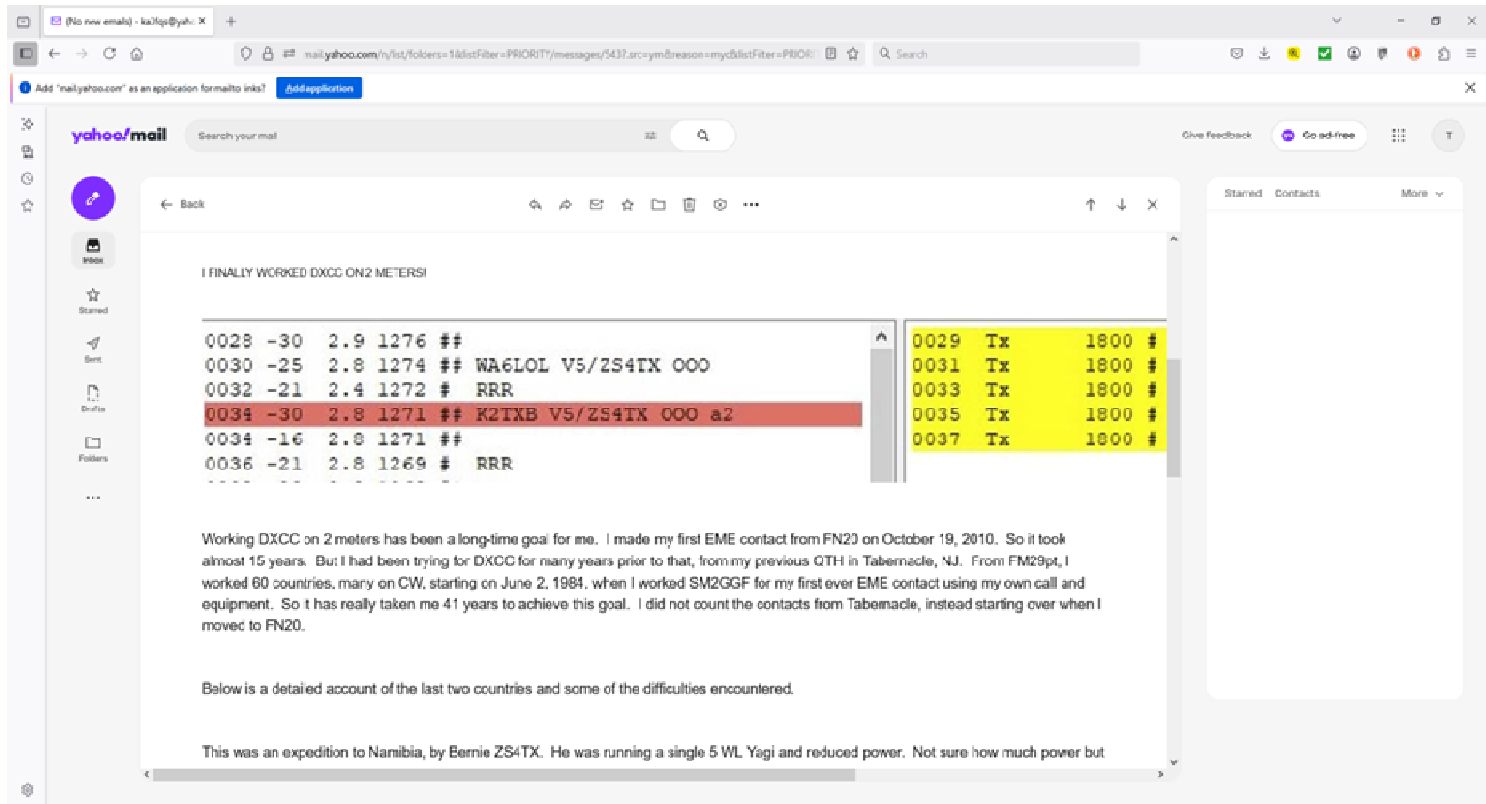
(No new emails) - ka2fqs@yah ×

mail.yahoo.com/n/list/folders=1&listFilter=PRIORITY/messages/543?.src=ym&reason=myc&listFilter=PRIORI

Search

Add "mail.yahoo.com" as an application for mailto links?

Add application

yahoo!mail

Search your mail

Give feedback

Go ad-free

T

Inbox

Starred

Sent

Drafts

Folders

...

Back

Starred Contacts More

I FINALLY WORKED DXCC ON 2 METERS!

0028 -30 2.9 1276 ##
0030 -25 2.8 1274 ## WA6LOL V5/ZS4TX OOO
0032 -21 2.4 1272 # RRR
0034 -30 2.8 1271 ## K2TXB V5/ZS4TX OOO a2
0034 -16 2.8 1271 ##
0036 -21 2.8 1269 # RRR

| 0029 | Tx | 1800 # |
|---|---|---|
| 0031 | Tx | 1800 # |
| 0033 | Tx | 1800 # |
| 0035 | Tx | 1800 # |
| 0037 | Tx | 1800 # |

Working DXCC on 2 meters has been a long-time goal for me. I made my first EME contact from FN20 on October 19, 2010. So it took almost 15 years. But I had been trying for DXCC for many years prior to that, from my previous QTH in Tabernacle, NJ. From FM29pt, I worked 60 countries, many on CW, starting on June 2, 1984, when I worked SM2GGF for my first ever EME contact using my own call and equipment. So it has really taken me 41 years to achieve this goal. I did not count the contacts from Tabernacle, instead starting over when I moved to FN20.

Below is a detailed account of the last two countries and some of the difficulties encountered.

This was an expedition to Namibia, by Bernie ZS4TX. He was running a single 5 WL Yagi and reduced power. Not sure how much power but